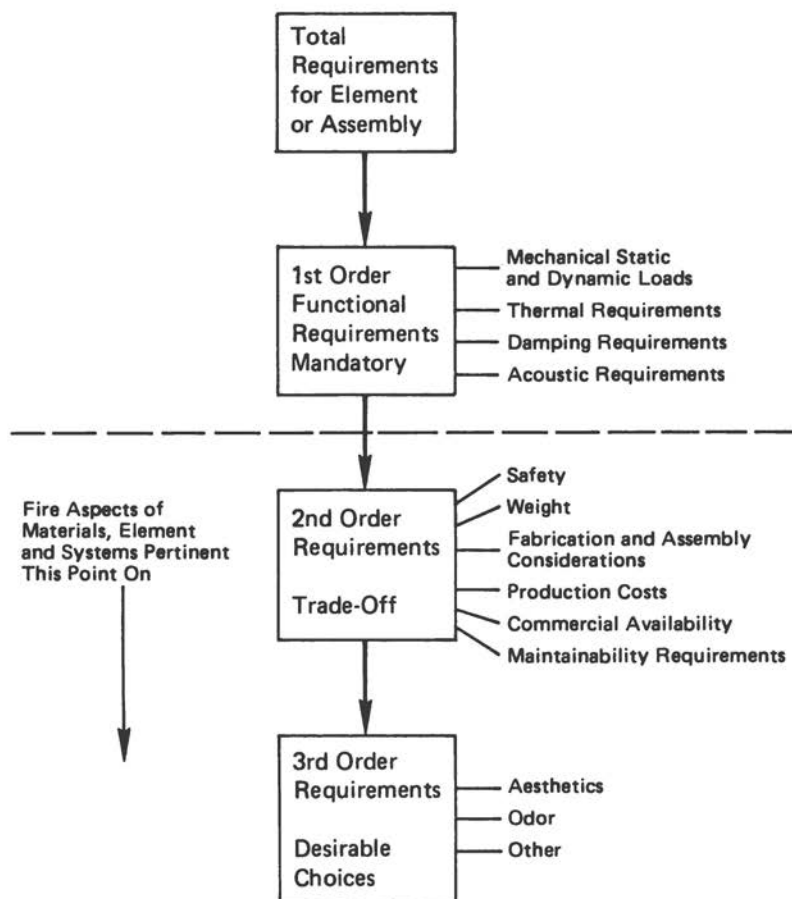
Total Requirements for Element or Assembly

1st Order Functional Requirements Mandatory

Mechanical Static and Dynamic Loads

Thermal Requirements

Damping Requirements

Acoustic Requirements

Fire Aspects of Materials, Element and Systems Pertinent This Point On

2nd Order Requirements

Trade-Off

Safety

Weight

Fabrication and Assembly Considerations

Production Costs

Commercial Availability

Maintainability Requirements

3rd Order Requirements

Desirable Choices

Aesthetics

Odor

Other